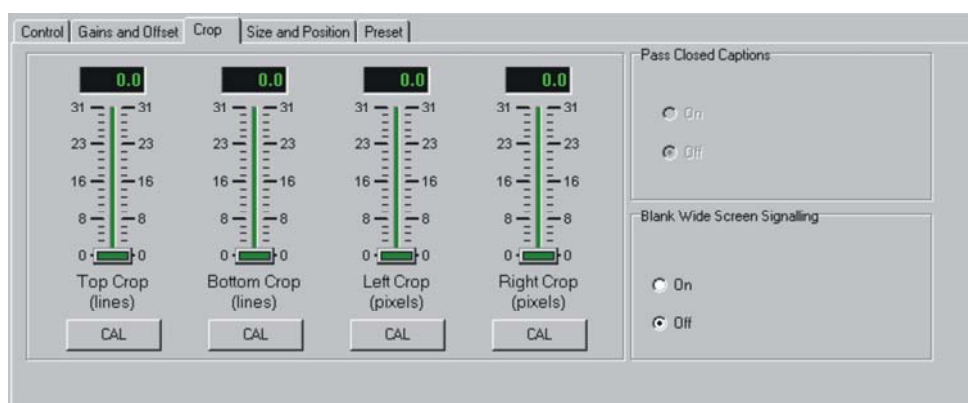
Control | Gains and Offset | Crop | Size and Position | Preset

0.0
31 31
23 23
16 16
8 8
0 0
Top Crop (lines)
CAL

0.0
31 31
23 23
16 16
8 8
0 0
Bottom Crop (lines)
CAL

0.0
31 31
23 23
16 16
8 8
0 0
Left Crop (pixels)
CAL

0.0
31 31
23 23
16 16
8 8
0 0
Right Crop (pixels)
CAL

Pass Closed Captions
On
Off

Blank Wide Screen Signalling
On
Off